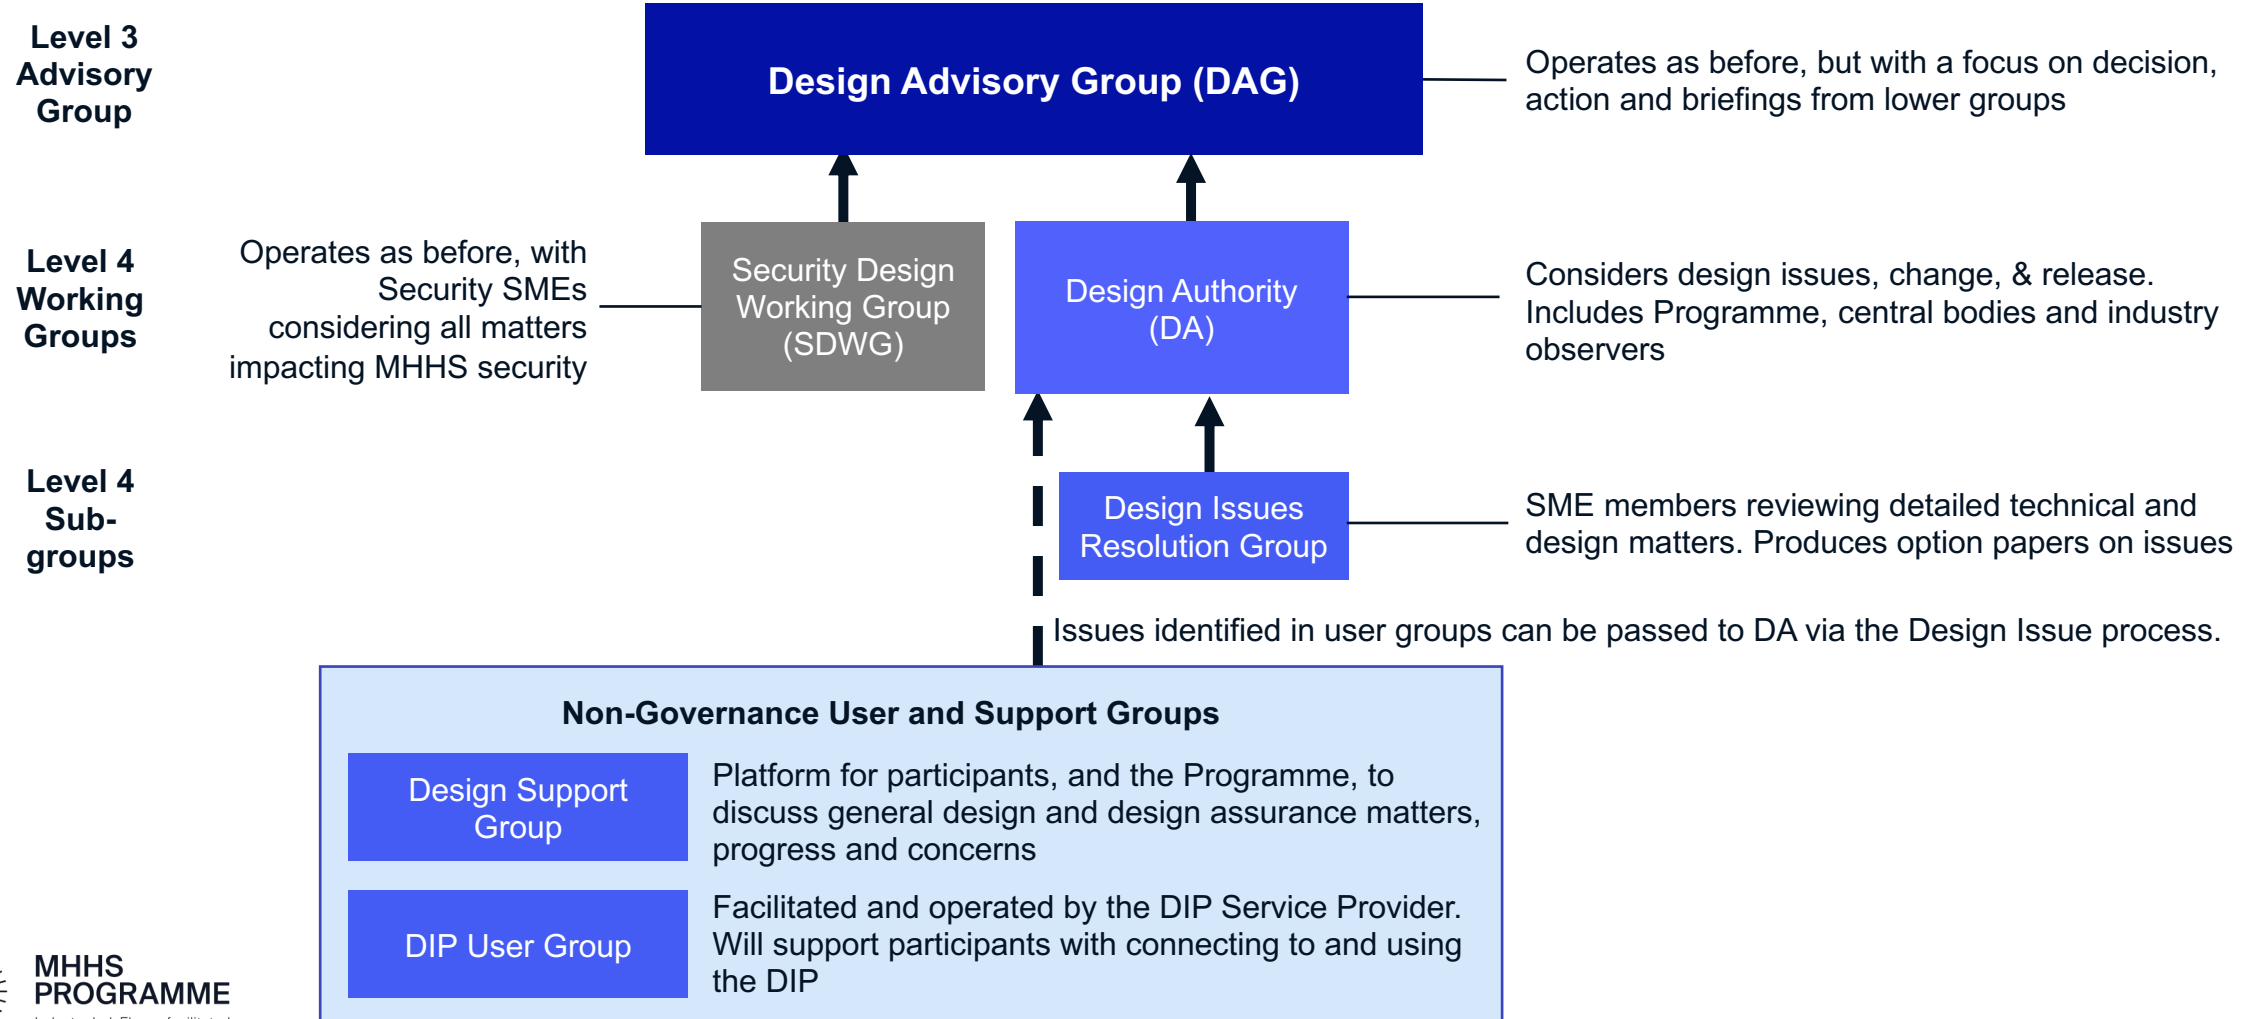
Level 3 Advisory Group

Design Advisory Group (DAG)

Operates as before, but with a focus on decision, action and briefings from lower groups

Level 4 Working Groups

Operates as before, with Security SMEs considering all matters impacting MHHS security

Security Design Working Group (SDWG)

Design Authority (DA)

Considers design issues, change, & release. Includes Programme, central bodies and industry observers

Level 4 Sub-groups

Design Issues Resolution Group

SME members reviewing detailed technical and design matters. Produces option papers on issues

Issues identified in user groups can be passed to DA via the Design Issue process.

Non-Governance User and Support Groups

Design Support Group

Platform for participants, and the Programme, to discuss general design and design assurance matters, progress and concerns

DIP User Group

Facilitated and operated by the DIP Service Provider. Will support participants with connecting to and using the DIP

MHHS PROGRAMME

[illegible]